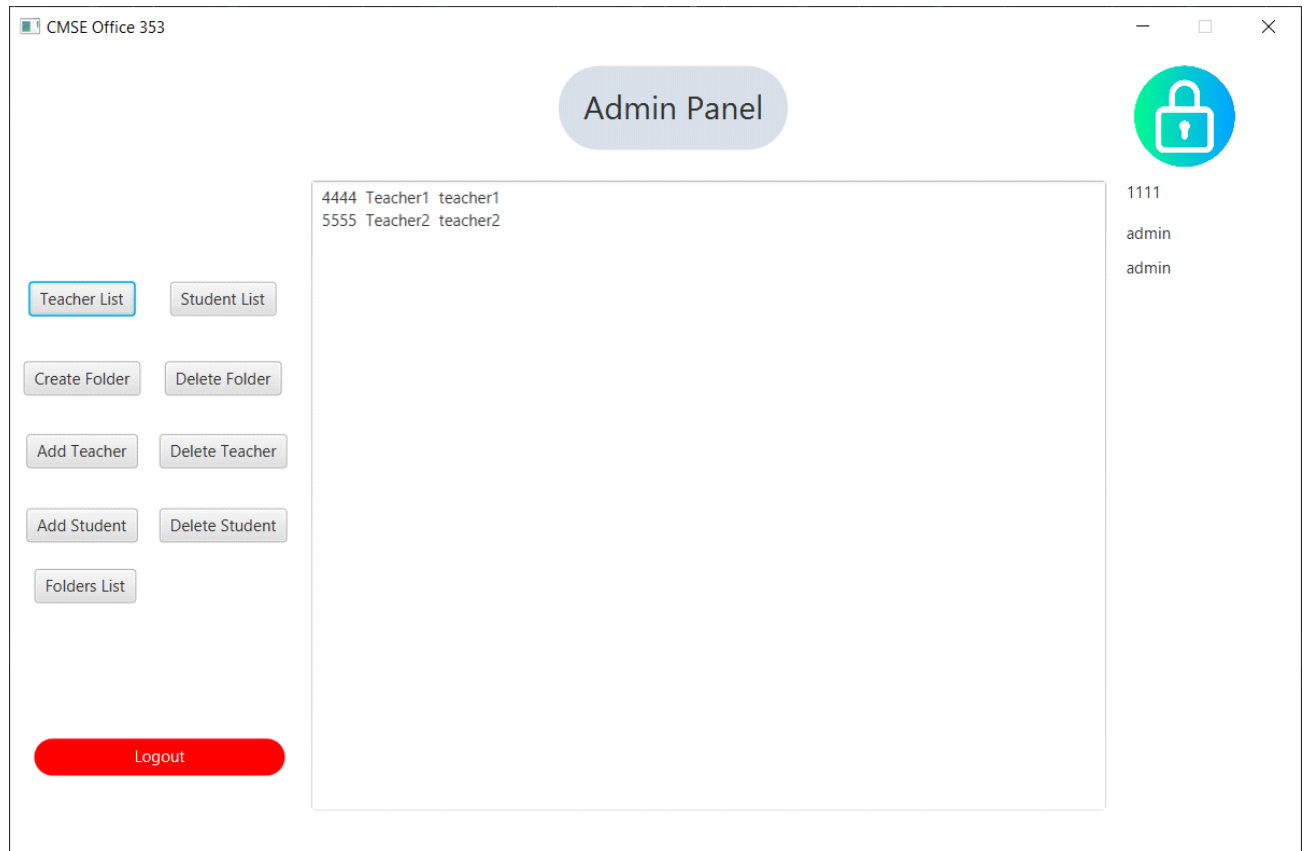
CMSE Office 353

Admin Panel

4444 Teacher1 teacher1
5555 Teacher2 teacher2

1111
admin
admin

Teacher List
Student List
Create Folder
Delete Folder
Add Teacher
Delete Teacher
Add Student
Delete Student
Folders List

Logout